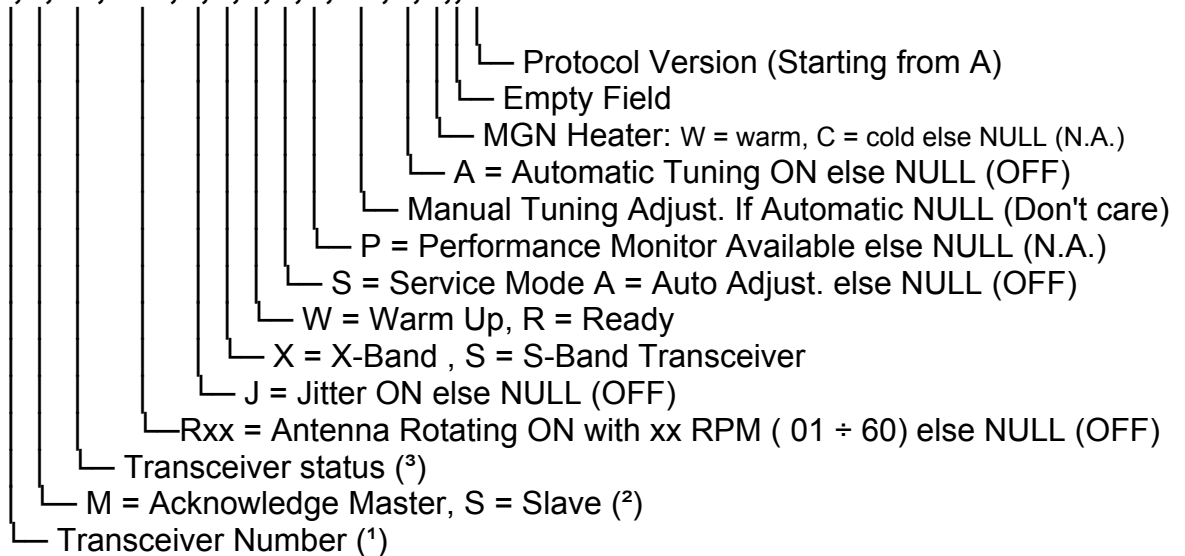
Protocol Version (Starting from A)
Empty Field
MGN Heater: W = warm, C = cold else NULL (N.A.)
A = Automatic Tuning ON else NULL (OFF)
Manual Tuning Adjust. If Automatic NULL (Don't care)
P = Performance Monitor Available else NULL (N.A.)
S = Service Mode A = Auto Adjust. else NULL (OFF)
W = Warm Up, R = Ready
X = X-Band , S = S-Band Transceiver
J = Jitter ON else NULL (OFF)
Rxx = Antenna Rotating ON with xx RPM ( 01 ÷ 60) else NULL (OFF)
Transceiver status (³)
M = Acknowledge Master, S = Slave (²)
Transceiver Number (¹)